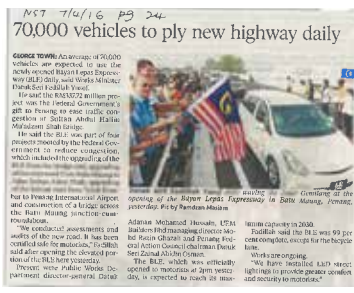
NST 7/4/16 Pg 24

70,000 vehicles to ply new highway daily

GEORGE TOWN: An average of 70,000 vehicles are expected to use the newly-opened Bayan Lepas Expressway (BLE) daily, said Works Minister Datuk Seri Fadillah Yusof.

He said the RM307.2 million project was the Federal Government's gift to Penang in conjunction with the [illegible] of Sultan Abdul Halim Mu'adzam Shah Bridge.

He said the BLE was part of four projects mooted by the Federal Government to reduce congestion, which included the upgrading of the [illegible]

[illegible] to Penang International Airport and construction of a bridge across the Batu Maung junction-cum-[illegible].

"We conducted assessments and studies of the new road. It has been certified safe for motorists," Fadillah said after opening the elevated portion of the BLE here yesterday.

Present were Public Works Department director-general Datuk

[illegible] opening of the Bayan Lepas Expressway in Batu Maung, Penang, yesterday. Pic by Ramdzan Masiam

Adanan Mohamed Hussain, UEM Builders Bhd managing director Mohd Rizal Ghazali and Penang Federal Action Council chairman Datuk Seri Zainal Abidin Osman.

The BLE, which was officially opened to motorists at 2pm yesterday, is expected to reach its maximum capacity in 2030.

Fadillah said the BLE was 99 per cent complete, except for the bicycle lane.

Works are ongoing.

"We have installed LED street lighting to provide greater comfort and security to motorists."